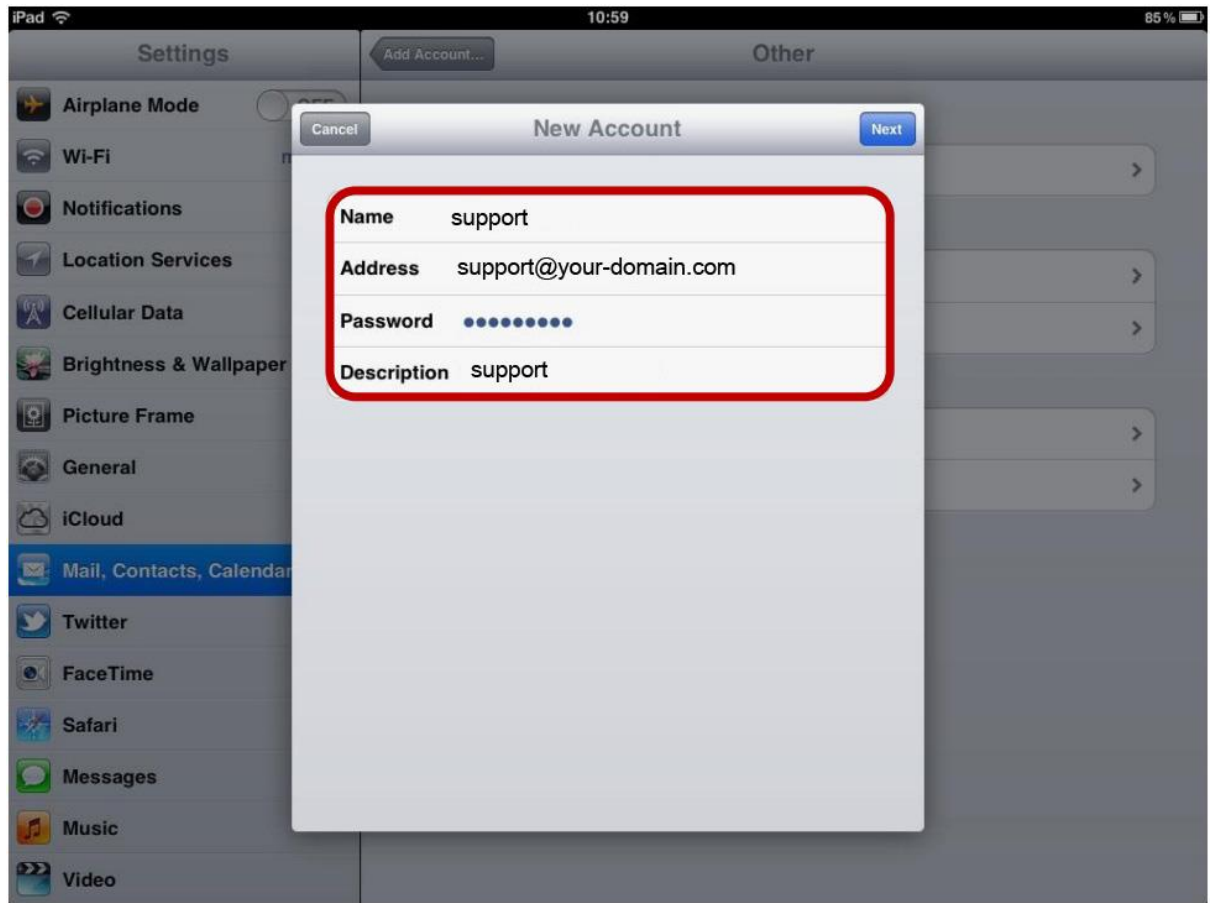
iPad 10:59 85 %

Settings

Add Account...

Other

Airplane Mode OFF

Wi-Fi

Notifications

Location Services

Cellular Data

Brightness & Wallpaper

Picture Frame

General

iCloud

Mail, Contacts, Calendar

Twitter

FaceTime

Safari

Messages

Music

Video

Cancel

New Account

Next

Name support

Address support@your-domain.com

Password ●●●●●●●●●

Description support